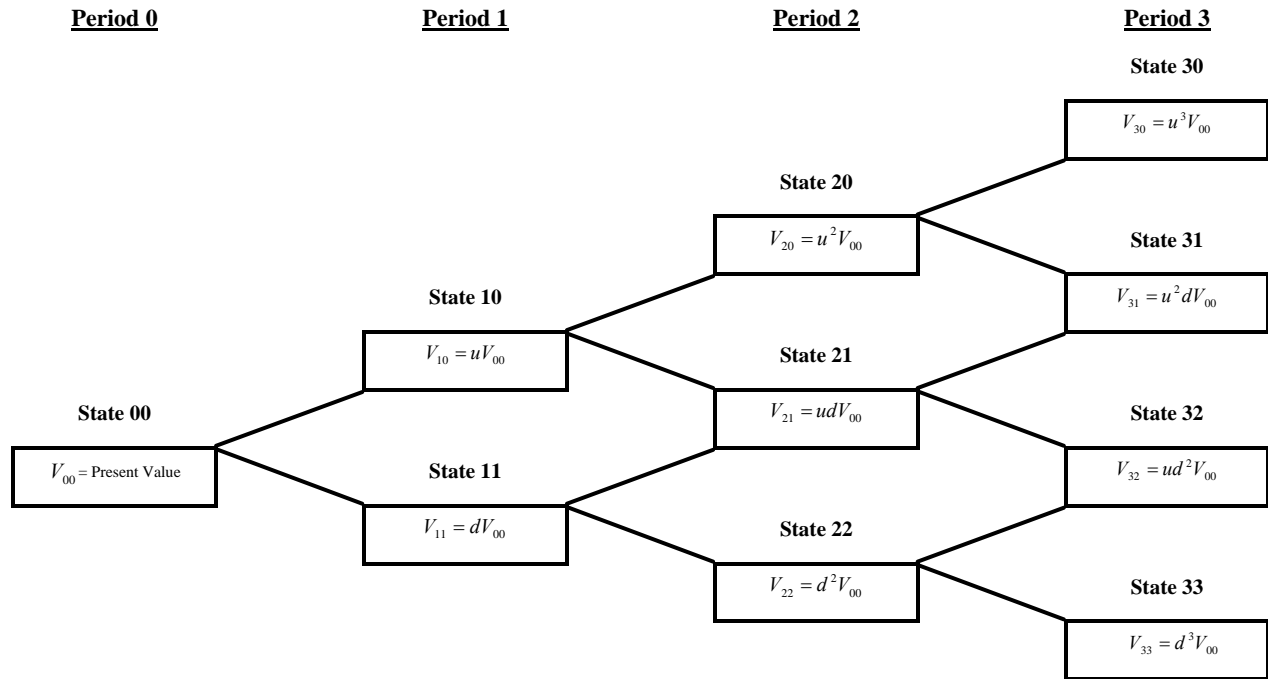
Period 0

Period 1

Period 2

Period 3

State 30

$V_{30} = u^3 V_{00}$

State 20

$V_{20} = u^2 V_{00}$

State 31

$V_{31} = u^2 d V_{00}$

State 10

$V_{10} = u V_{00}$

State 21

$V_{21} = u d V_{00}$

State 00

$V_{00}$ = Present Value

State 32

$V_{32} = u d^2 V_{00}$

State 11

$V_{11} = d V_{00}$

State 22

$V_{22} = d^2 V_{00}$

State 33

$V_{33} = d^3 V_{00}$